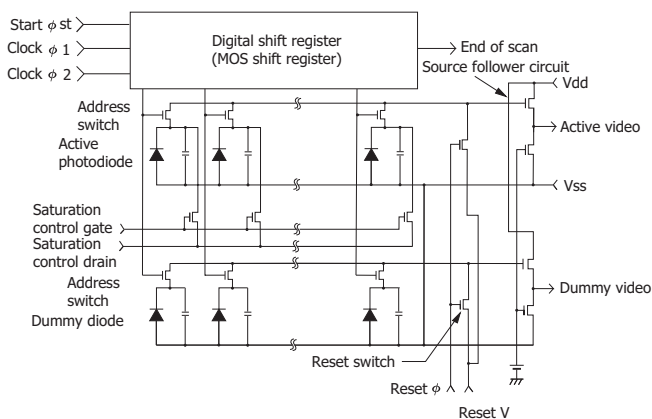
Start $\phi$ st

Clock $\phi$ 1

Clock $\phi$ 2

Digital shift register (MOS shift register)

End of scan

Source follower circuit

Vdd

Address switch

Active photodiode

Active video

Vss

Saturation control gate

Saturation control drain

Address switch

Dummy diode

Dummy video

Reset switch

Reset $\phi$

Reset V